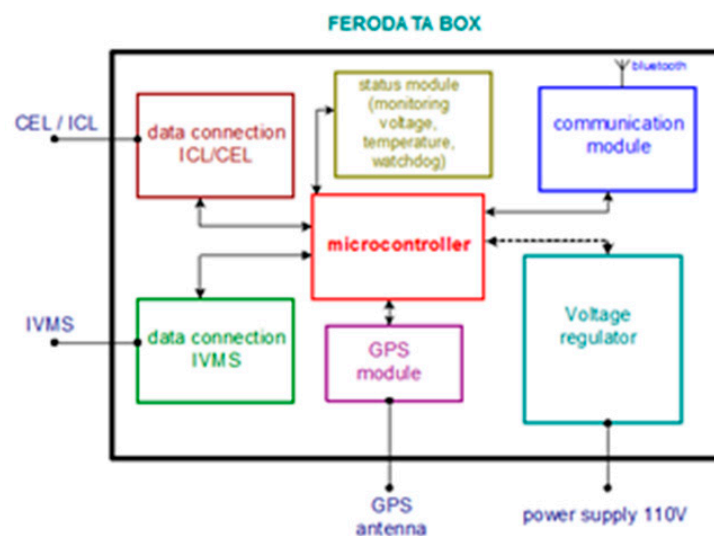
FERODATA BOX

CEL / ICL

data connection ICL/CEL

status module (monitoring voltage, temperature, watchdog)

bluetooth

communication module

microcontroller

IVMS

data connection IVMS

GPS module

Voltage regulator

GPS antenna

power supply 110V